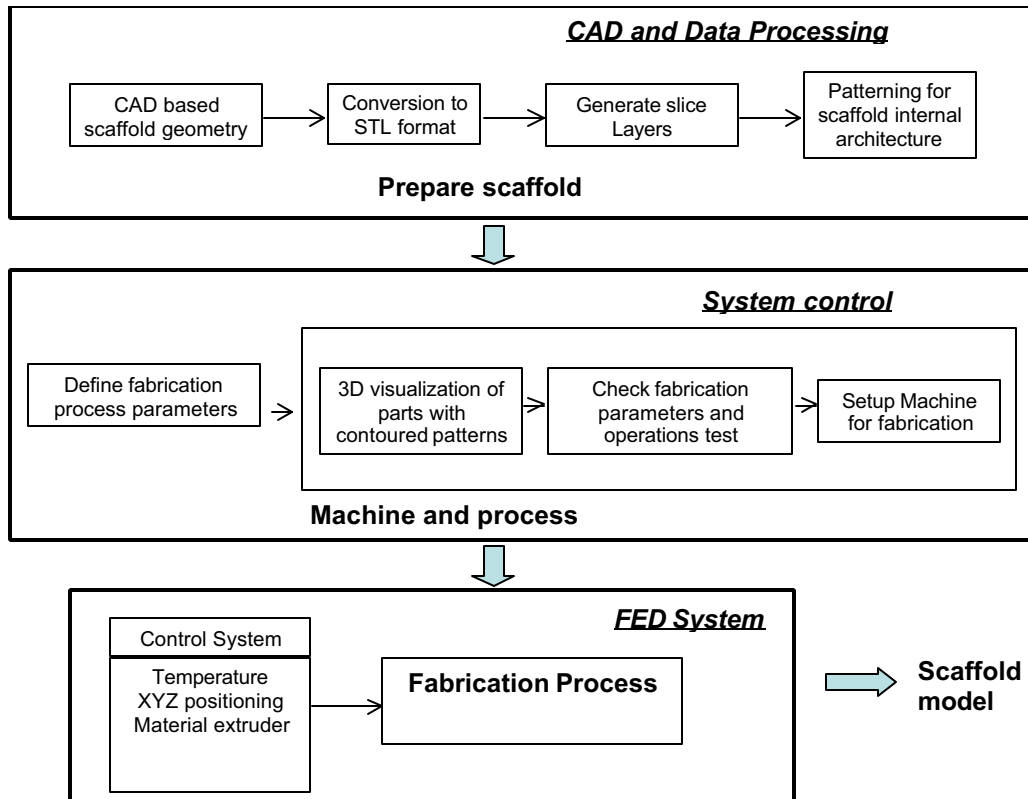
CAD and Data Processing

CAD based scaffold geometry

Conversion to STL format

Generate slice Layers

Patterning for scaffold internal architecture

Prepare scaffold

System control

Define fabrication process parameters

3D visualization of parts with contoured patterns

Check fabrication parameters and operations test

Setup Machine for fabrication

Machine and process

FED System

Control System

Temperature
XYZ positioning
Material extruder

Fabrication Process

Scaffold model